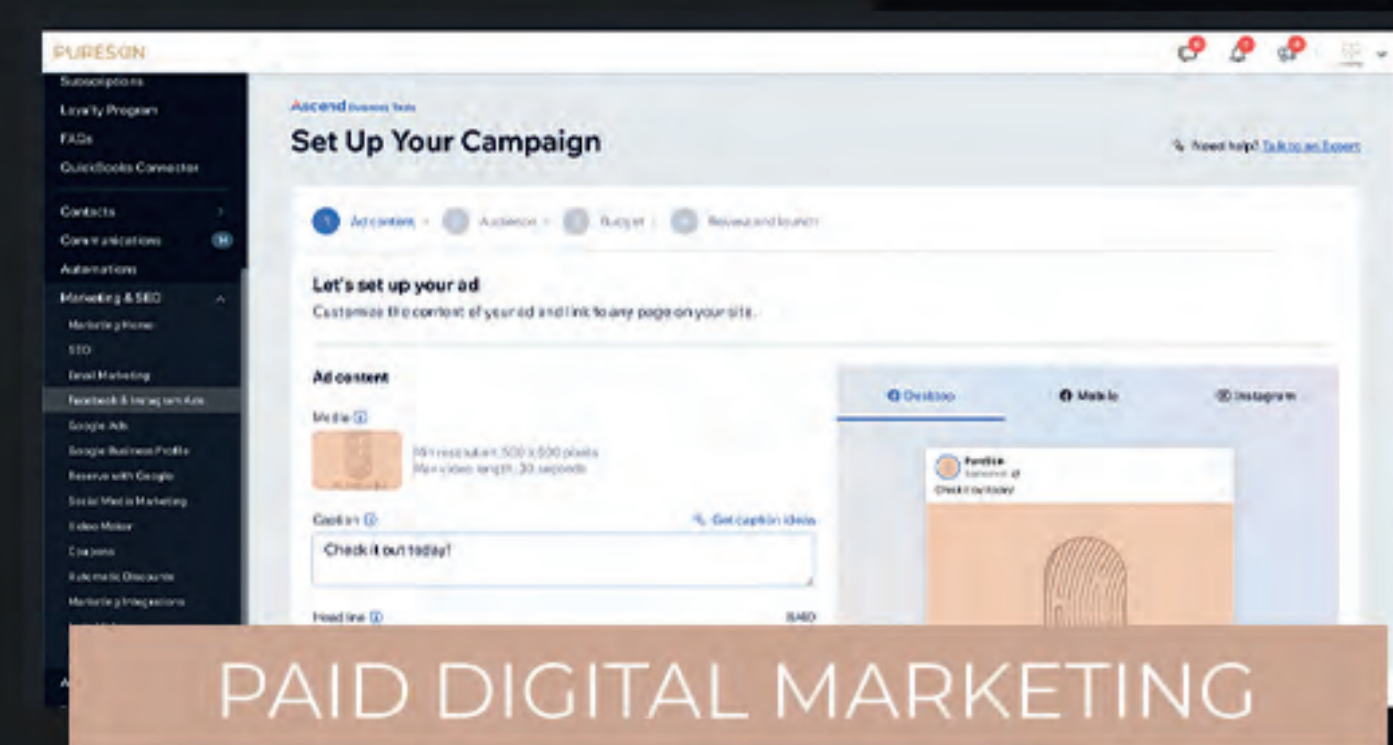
PURESGN

Subscriptions
Loyalty Program
FAQs
QuickBooks Connector
Contacts
Communications
Automations
Marketing & SEO
Marketing Home
SEO
Email Marketing
Facebook & Instagram Ads
Google Ads
Google Business Profile
Reserve with Google
Social Media Marketing
Video Maker
Coupons
Automatic Discounts
Marketing Integrations

Ascend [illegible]

Set Up Your Campaign

Need help? Talk to an Expert

1 Ad content 2 Audience 3 Budget 4 Review and launch

Let's set up your ad
Customize the content of your ad and link to any page on your site.

Ad content

Media
Min resolution: 500 x 500 pixels
Max video length: 30 seconds

Caption
Get caption ideas
Check it out today!

Headline
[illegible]

Desktop
Mobile
Instagram

PureSign
Sponsored
Check it out today!

PAID DIGITAL MARKETING